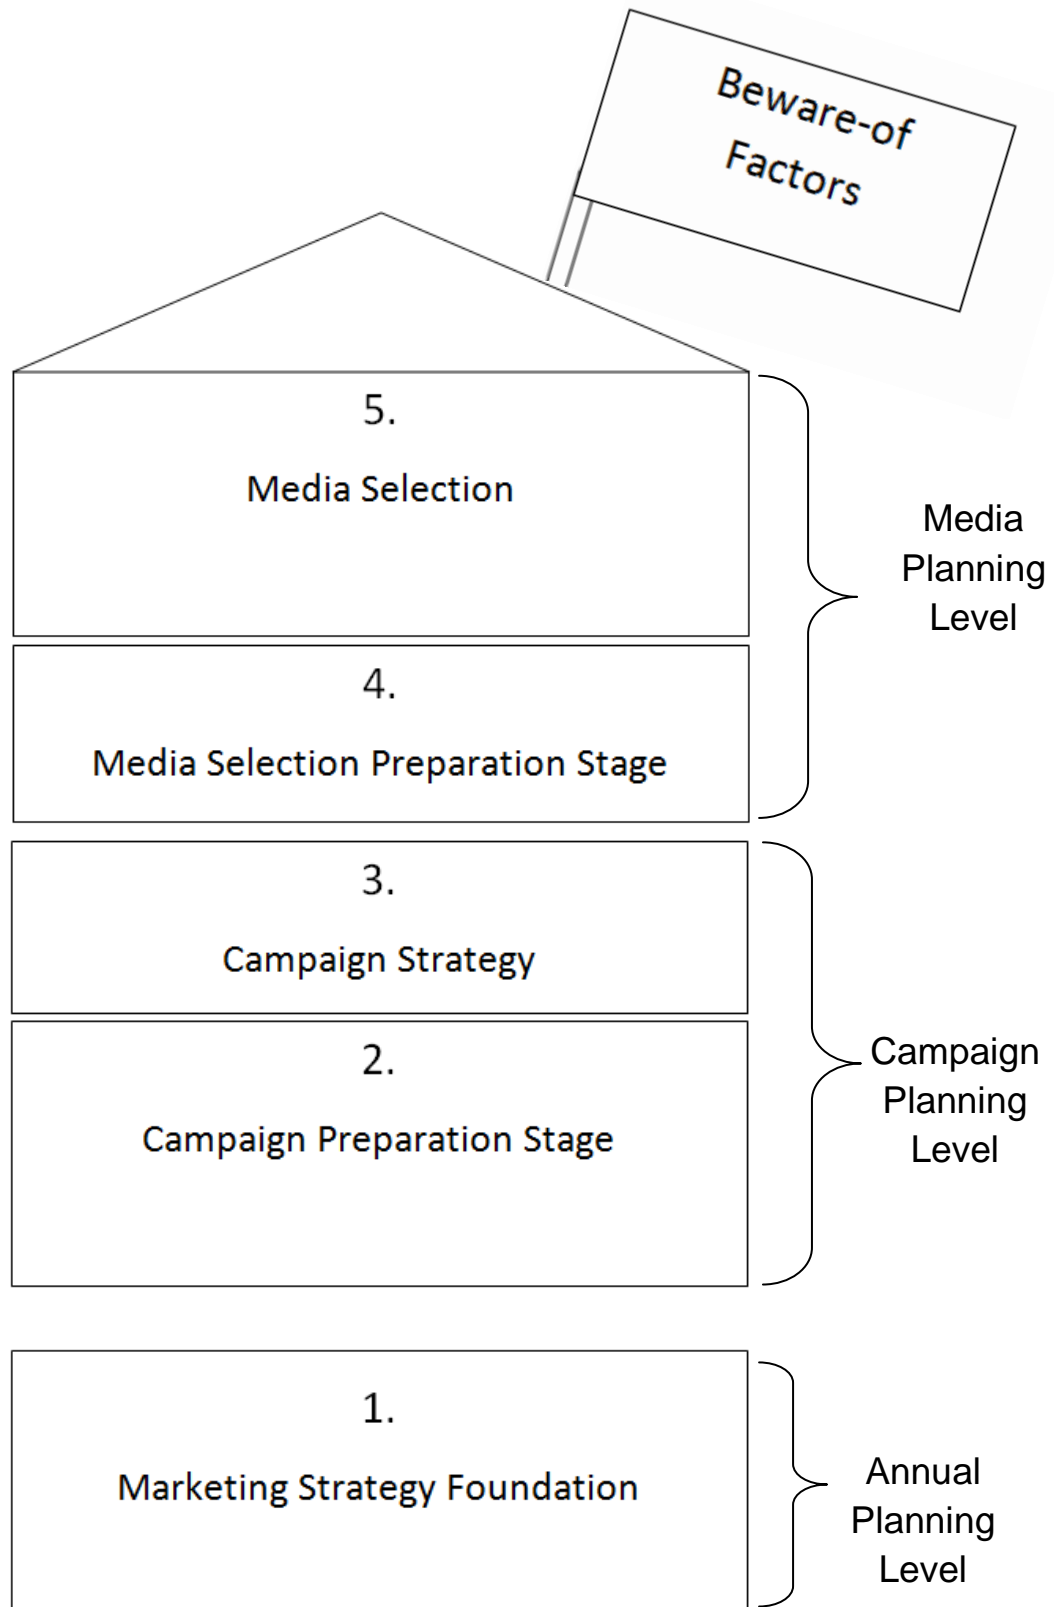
Beware-of Factors

5.
Media Selection

4.
Media Selection Preparation Stage

Media Planning Level

3.
Campaign Strategy

2.
Campaign Preparation Stage

Campaign Planning Level

1.
Marketing Strategy Foundation

Annual Planning Level